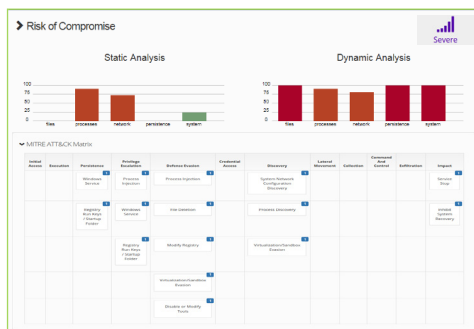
Risk of Compromise

Severe

Static Analysis

100
75
50
25
0

files processes network persistence system

Dynamic Analysis

100
75
50
25
0

files processes network persistence system

MITRE ATT&CK Matrix

| Initial Access | Execution | Persistence | Privilege Escalation | Defense Evasion | Credential Access | Discovery | Lateral Movement | Collection | Command And Control | Exfiltration | Impact |
|---|---|---|---|---|---|---|---|---|---|---|---|
| | | Windows Service | Process Injection | Process Injection | | System Network Configuration Discovery | | | | | Service Stop |
| | | Registry Run Keys / Startup Folder | Windows Service | File Deletion | | Process Discovery | | | | | Inhibit System Recovery |
| | | | Registry Run Keys / Startup Folder | Modify Registry | | Virtualization/Sandbox Evasion | | | | | |
| | | | | Virtualization/Sandbox Evasion | | | | | | | |
| | | | | Disable or Modify Tools | | | | | | | |